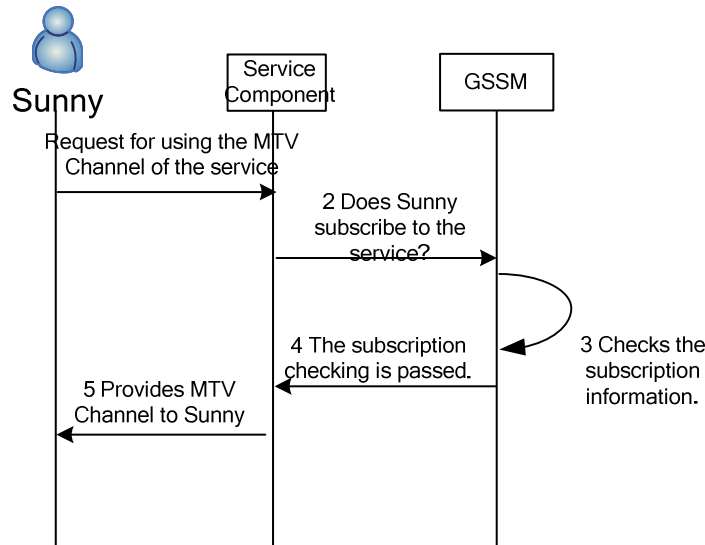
Sunny

Service Component

GSSM

Request for using the MTV Channel of the service

2 Does Sunny subscribe to the service?

3 Checks the subscription information.

4 The subscription checking is passed.

5 Provides MTV Channel to Sunny